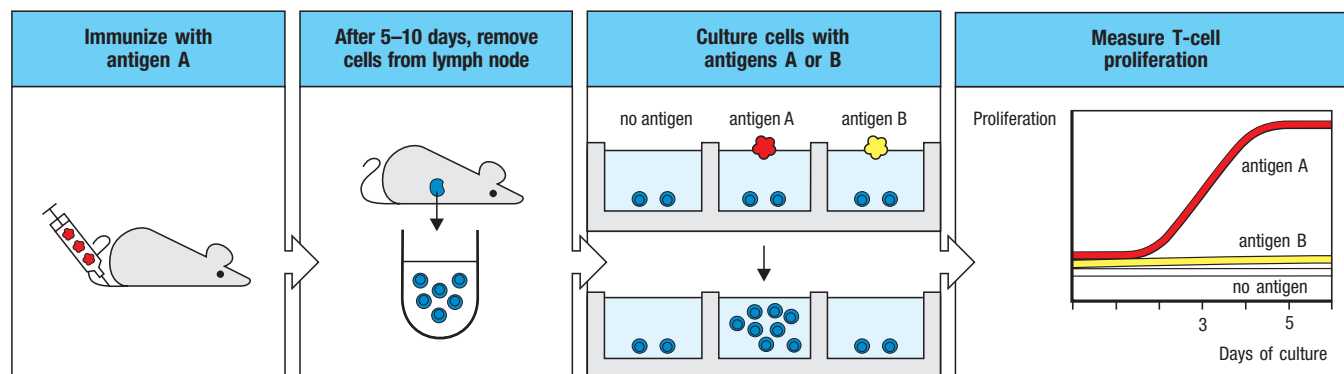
Immunize with antigen A

After 5–10 days, remove cells from lymph node

Culture cells with antigens A or B

no antigen

antigen A

antigen B

Measure T-cell proliferation

Proliferation

antigen A

antigen B

no antigen

3

5

Days of culture